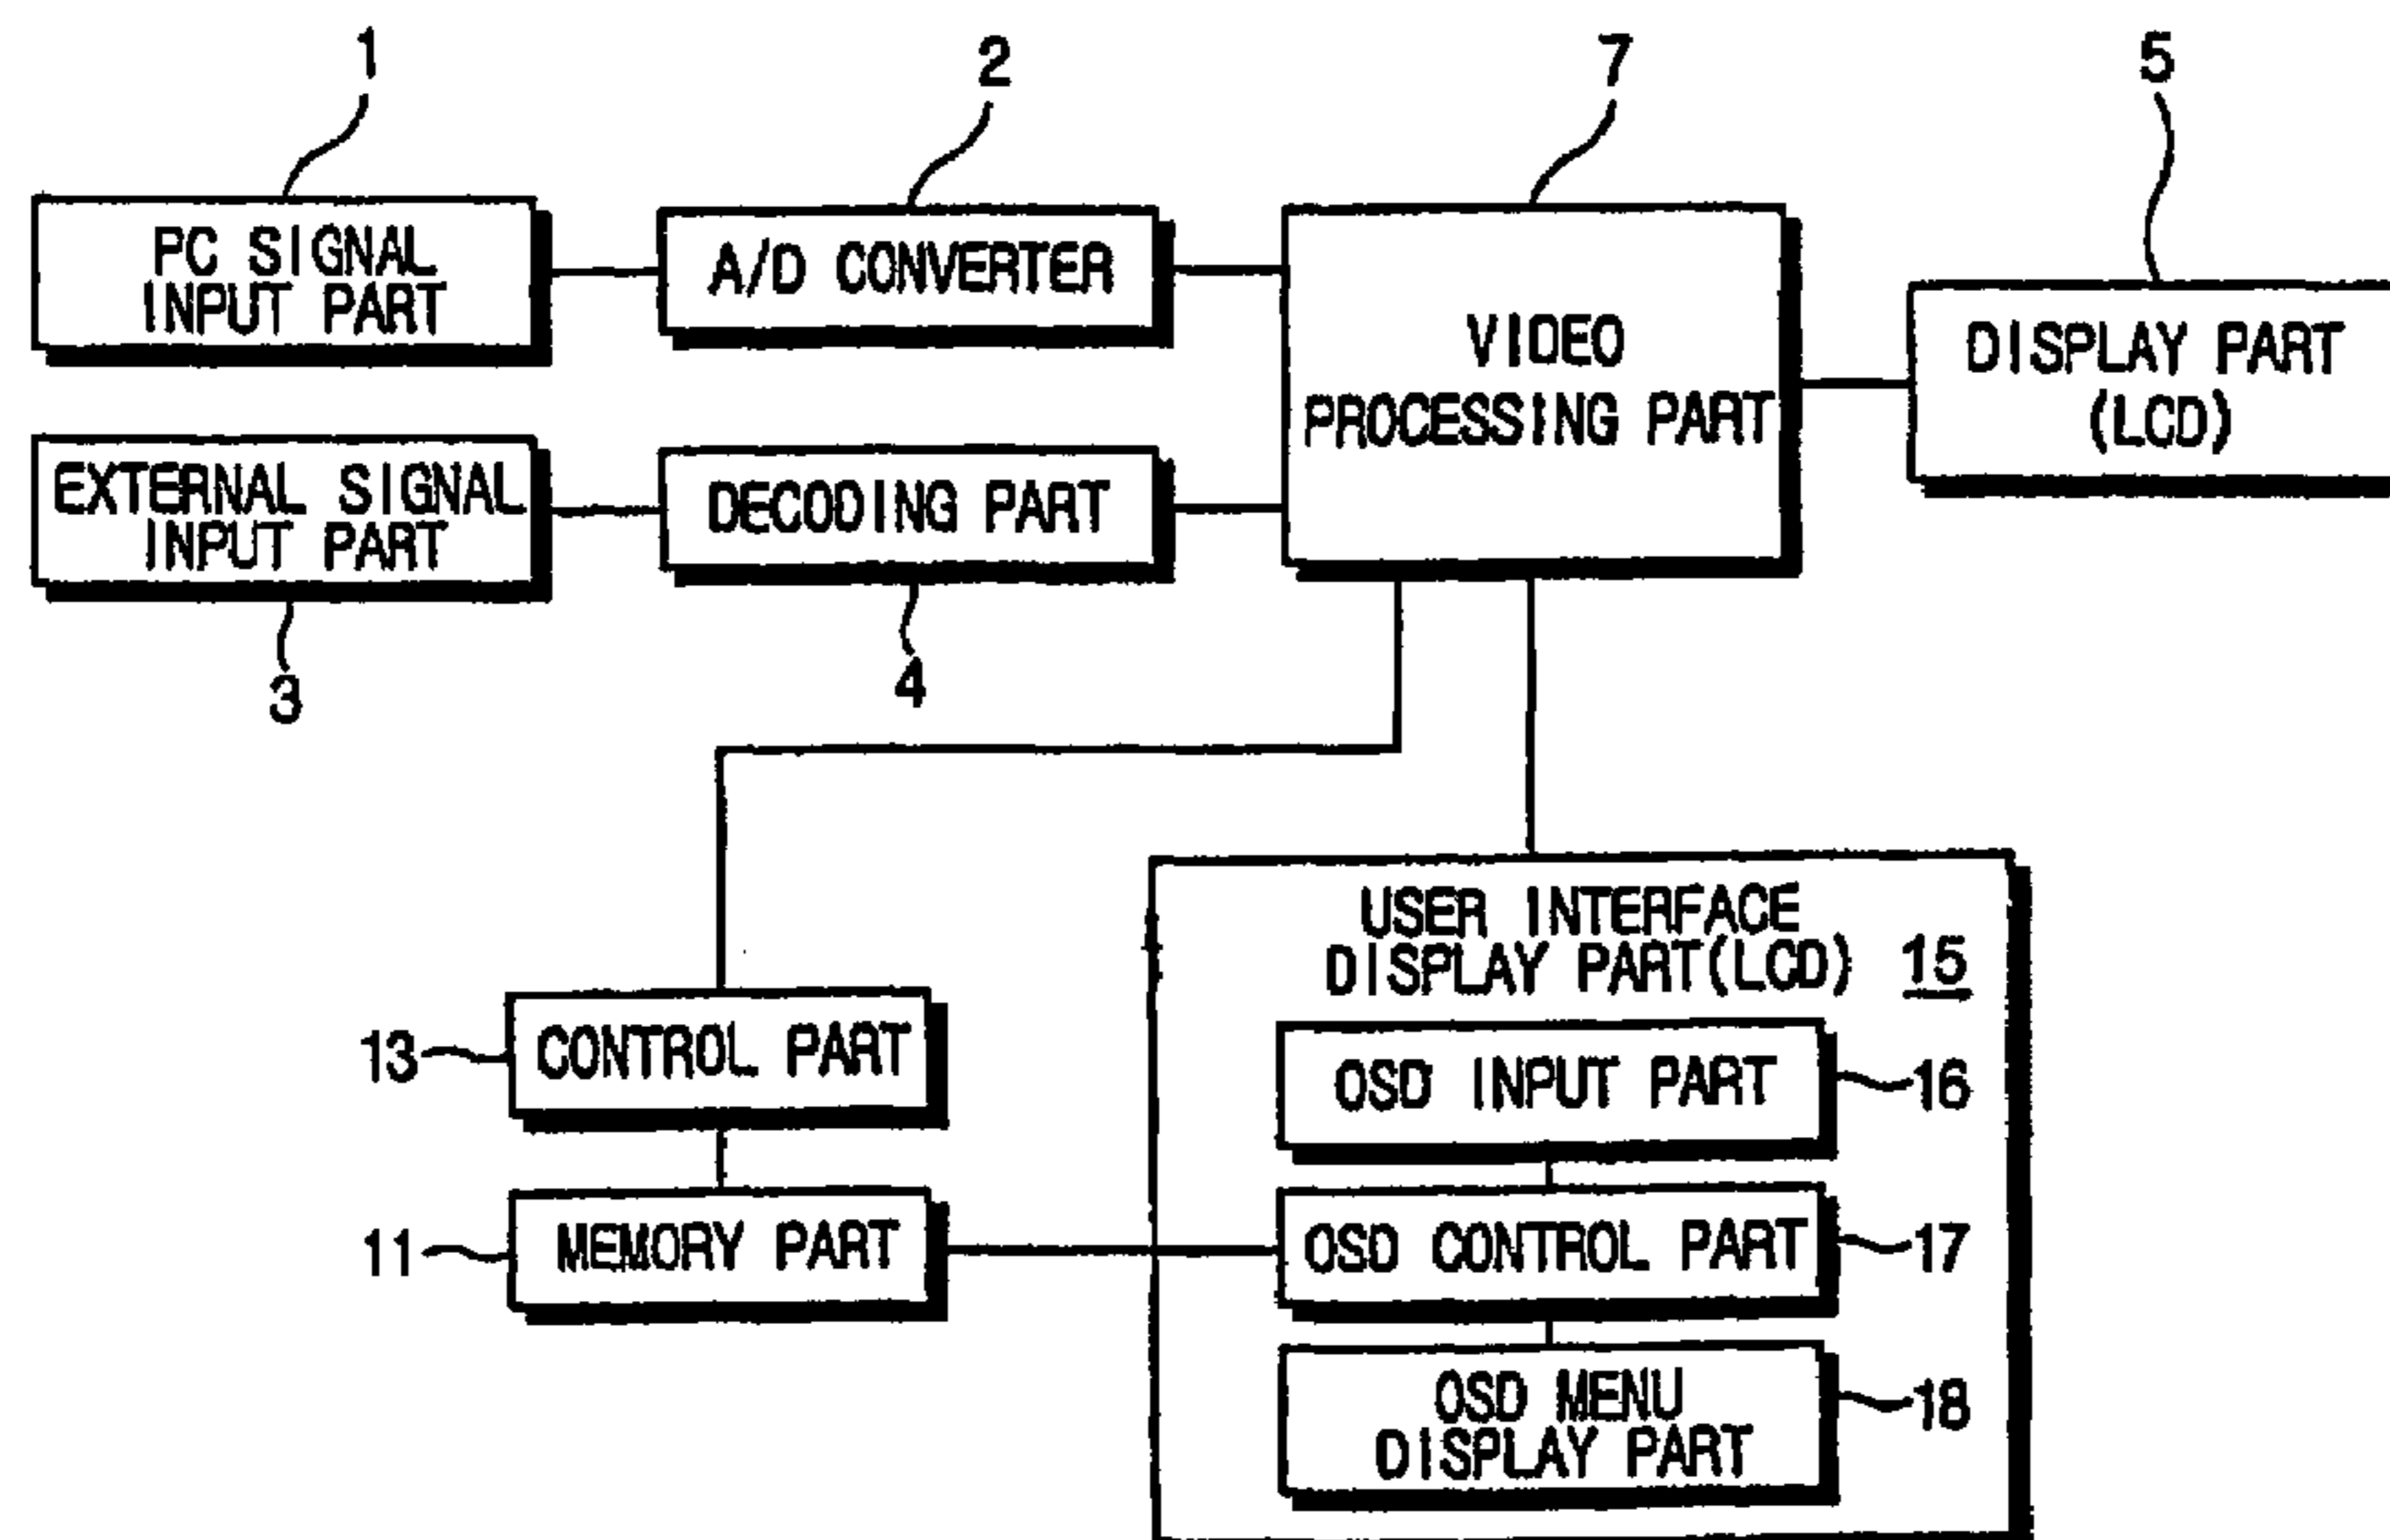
1
PC SIGNAL INPUT PART

2
A/D CONVERTER

7
VIDEO PROCESSING PART

5
DISPLAY PART (LCD)

EXTERNAL SIGNAL INPUT PART
3

DECODING PART
4

USER INTERFACE DISPLAY PART(LCD) 15

13 CONTROL PART

OSD INPUT PART 16

11 MEMORY PART

OSD CONTROL PART 17

OSD MENU DISPLAY PART 18